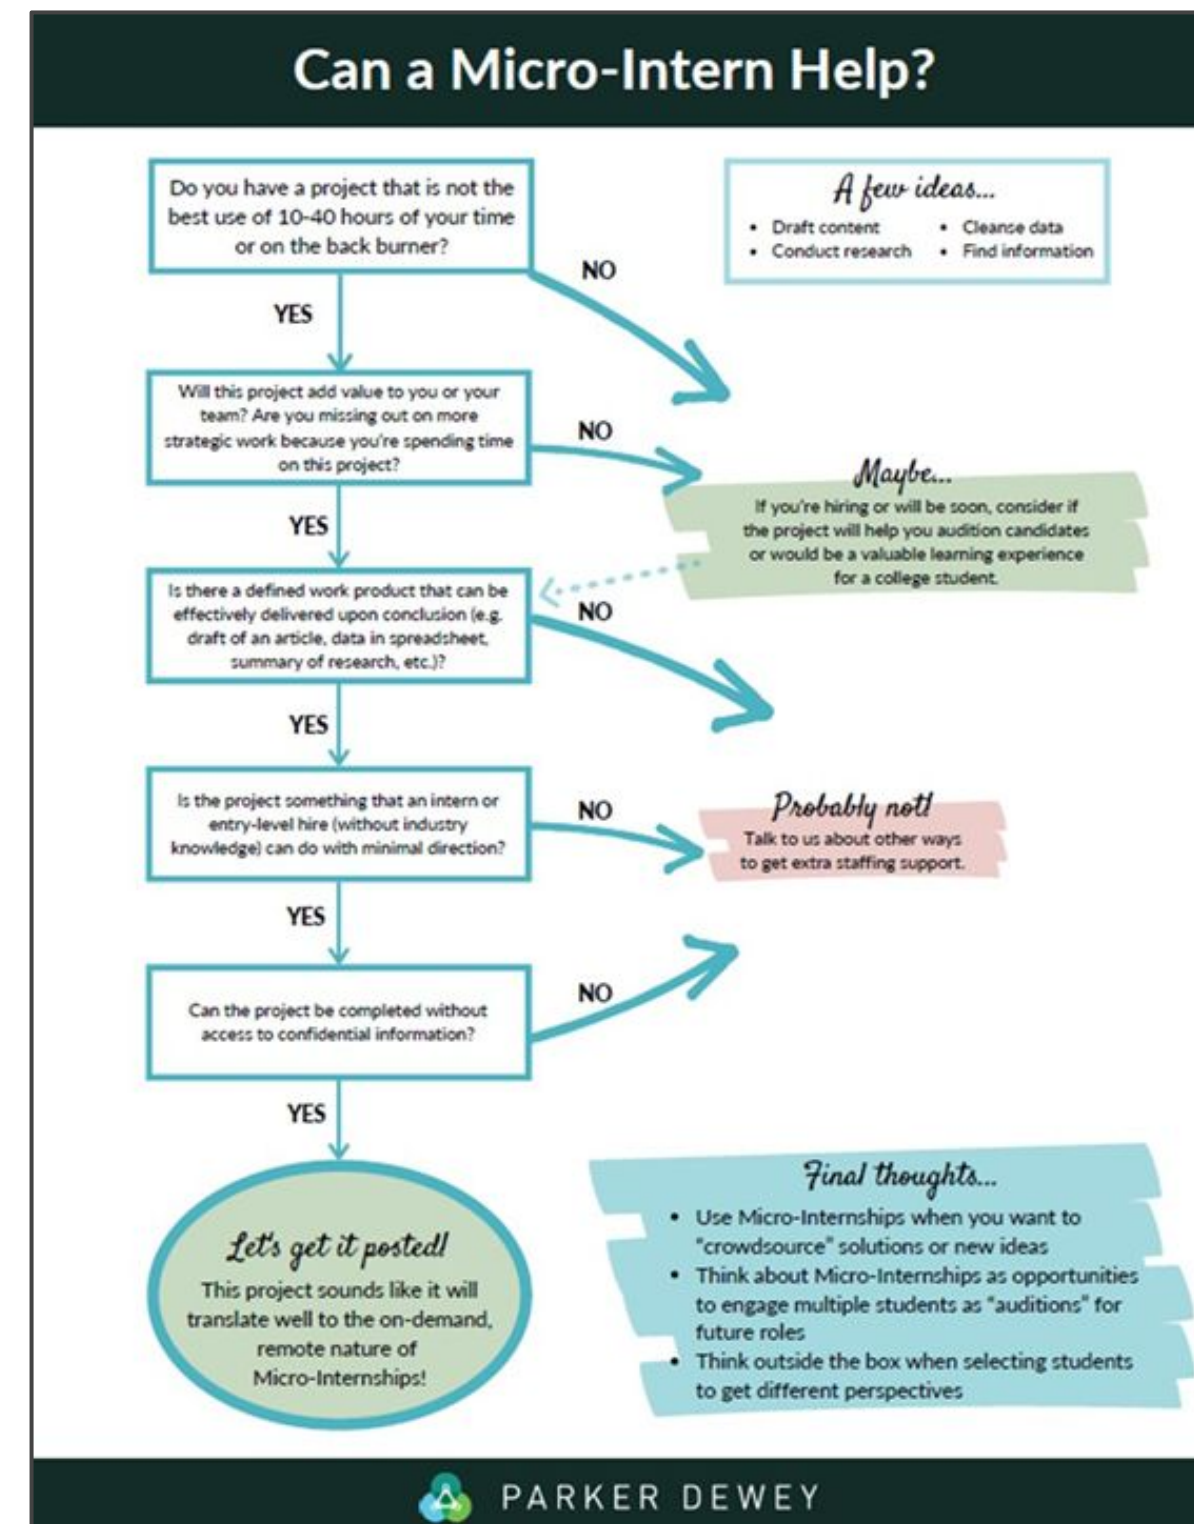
Can a Micro-Intern Help?

Do you have a project that is not the best use of 10-40 hours of your time or on the back burner?

NO

A few ideas...
• Draft content
• Conduct research
• Cleanse data
• Find information

YES

Will this project add value to you or your team? Are you missing out on more strategic work because you're spending time on this project?

NO

Maybe...
If you're hiring or will be soon, consider if the project will help you audition candidates or would be a valuable learning experience for a college student.

YES

Is there a defined work product that can be effectively delivered upon conclusion (e.g. draft of an article, data in spreadsheet, summary of research, etc.)?

NO

YES

Is the project something that an intern or entry-level hire (without industry knowledge) can do with minimal direction?

NO

Probably not!
Talk to us about other ways to get extra staffing support.

YES

Can the project be completed without access to confidential information?

NO

YES

Let's get it posted!
This project sounds like it will translate well to the on-demand, remote nature of Micro-Internships!

Final thoughts...
• Use Micro-Internships when you want to "crowdsource" solutions or new ideas
• Think about Micro-Internships as opportunities to engage multiple students as "auditions" for future roles
• Think outside the box when selecting students to get different perspectives

PARKER DEWEY